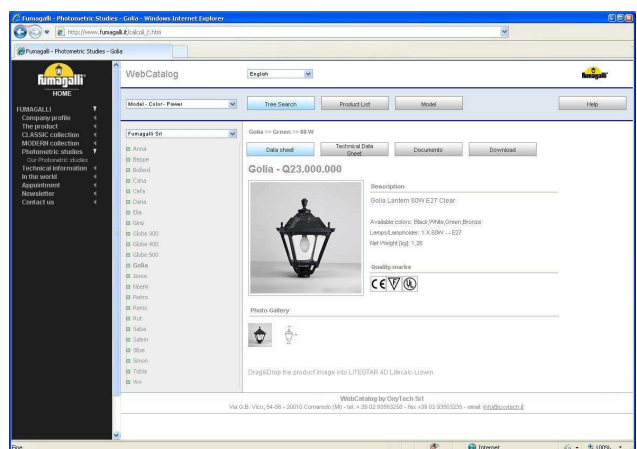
Fumagalli - Photometric Studies - Golia - Windows Internet Explorer

http://www.fumagalli.it/calcoli_t.htm

Fumagalli - Photometric Studies - Golia

fumagalli

HOME

FUMAGALLI
Company profile
The product
CLASSIC collection
MODERN collection
Photometric studies
Our Photometric studies
Technical information
In the world
Appointment
Newsletter
Contact us

WebCatalog

English

fumagalli

Model - Color - Power

Tree Search

Product List

Model

Help

Fumagalli Srl

Anna
Beppe
Bollard
Cara
Cefa
Daria
Elia
Gino
Globe 300
Globe 400
Globe 500
Golia
Iesse
Noemi
Pietro
Remo
Rut
Saba
Salem
Sloe
Simon
Tobia
Vivi

Golia >> Green >> 60 W

Data sheet

Technical Data Sheet

Documents

Download

Golia - Q23.000.000

Description

Golia Lantern 60W E27 Clear

Available colors: Black,White,Green,Bronze
Lamps/Lampholder: 1 X 60W -- E27
Net Weight [kg]: 1.20

Quality marks

Photo Gallery

Drag&Drop the product image into LITESTAR 4D Litecalc-Lisewin

WebCatalog by OxyTech Srl
Via G.B. Vico, 54-56 - 20010 Cornaredo (MI) - tel. + 39 02 93563250 - fax +39 02 93563235 - email: info@oxytech.it

Fine

Internet

100%